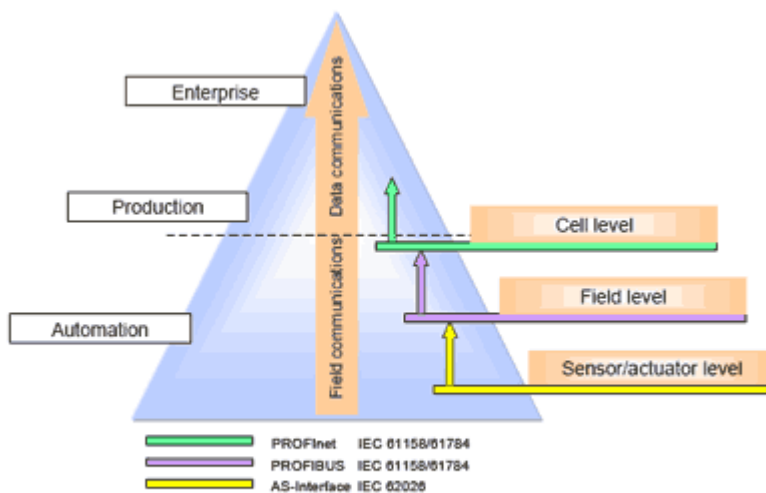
Enterprise

Production

Automation

Data communications

Field communications

Cell level

Field level

Sensor/actuator level

PROFInet IEC 61158/61784

PROFIBUS IEC 61158/61784

AS-Interface IEC 62026